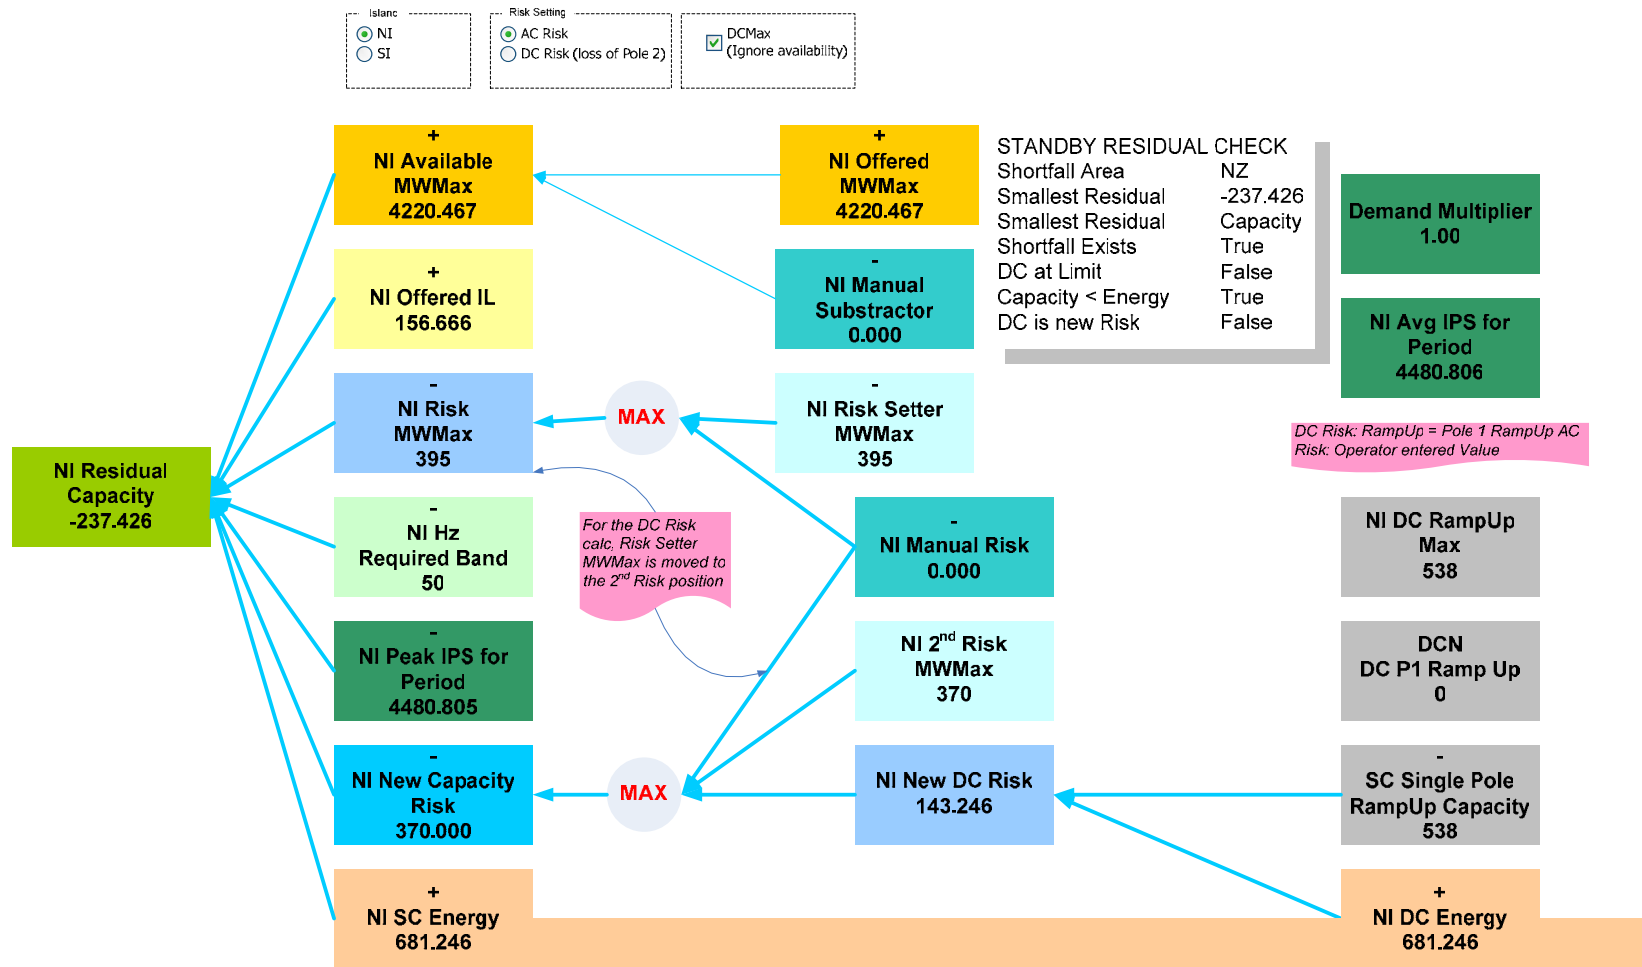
Islanc
NI
SI

Risk Setting
AC Risk
DC Risk (loss of Pole 2)

DCMax
(Ignore availability)

+
NI Available MWMax
4220.467

+
NI Offered MWMax
4220.467

STANDBY RESIDUAL CHECK
| | |
|---|---|
| Shortfall Area | NZ |
| Smallest Residual | -237.426 |
| Smallest Residual | Capacity |
| Shortfall Exists | True |
| DC at Limit | False |
| Capacity < Energy | True |
| DC is new Risk | False |

Demand Multiplier
1.00

+
NI Offered IL
156.666

-
NI Manual Substractor
0.000

NI Avg IPS for Period
4480.806

-
NI Risk MWMax
395

MAX

-
NI Risk Setter MWMax
395

DC Risk: RampUp = Pole 1 RampUp AC
Risk: Operator entered Value

NI Residual Capacity
-237.426

-
NI Hz Required Band
50

For the DC Risk calc, Risk Setter MWMax is moved to the $2^{nd}$ Risk position

-
NI Manual Risk
0.000

NI DC RampUp Max
538

-
NI Peak IPS for Period
4480.805

NI $2^{nd}$ Risk MWMax
370

DCN
DC P1 Ramp Up
0

-
NI New Capacity Risk
370.000

MAX

NI New DC Risk
143.246

-
SC Single Pole RampUp Capacity
538

+
NI SC Energy
681.246

+
NI DC Energy
681.246